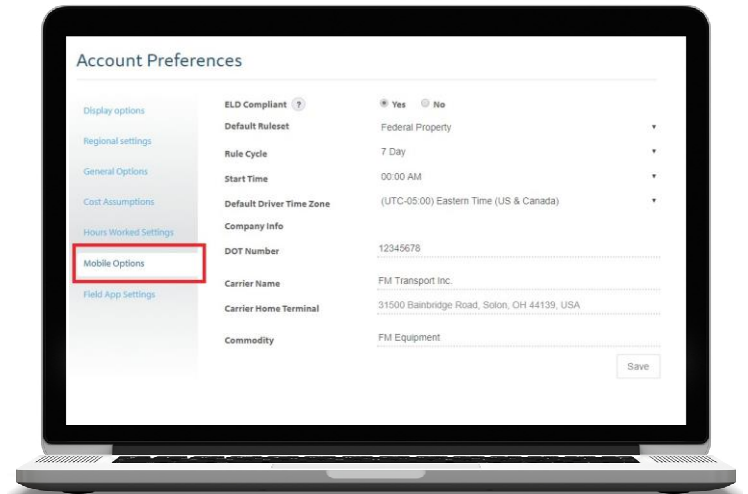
Account Preferences

Display options
Regional settings
General Options
Cost Assumptions
Hours Worked Settings
Mobile Options
Field App Settings

ELD Compliant ? Yes No
Default Ruleset Federal Property
Rule Cycle 7 Day
Start Time 00:00 AM
Default Driver Time Zone (UTC-05:00) Eastern Time (US & Canada)
Company Info
DOT Number 12345678
Carrier Name FM Transport Inc.
Carrier Home Terminal 31500 Bainbridge Road, Solon, OH 44139, USA
Commodity FM Equipment

Save